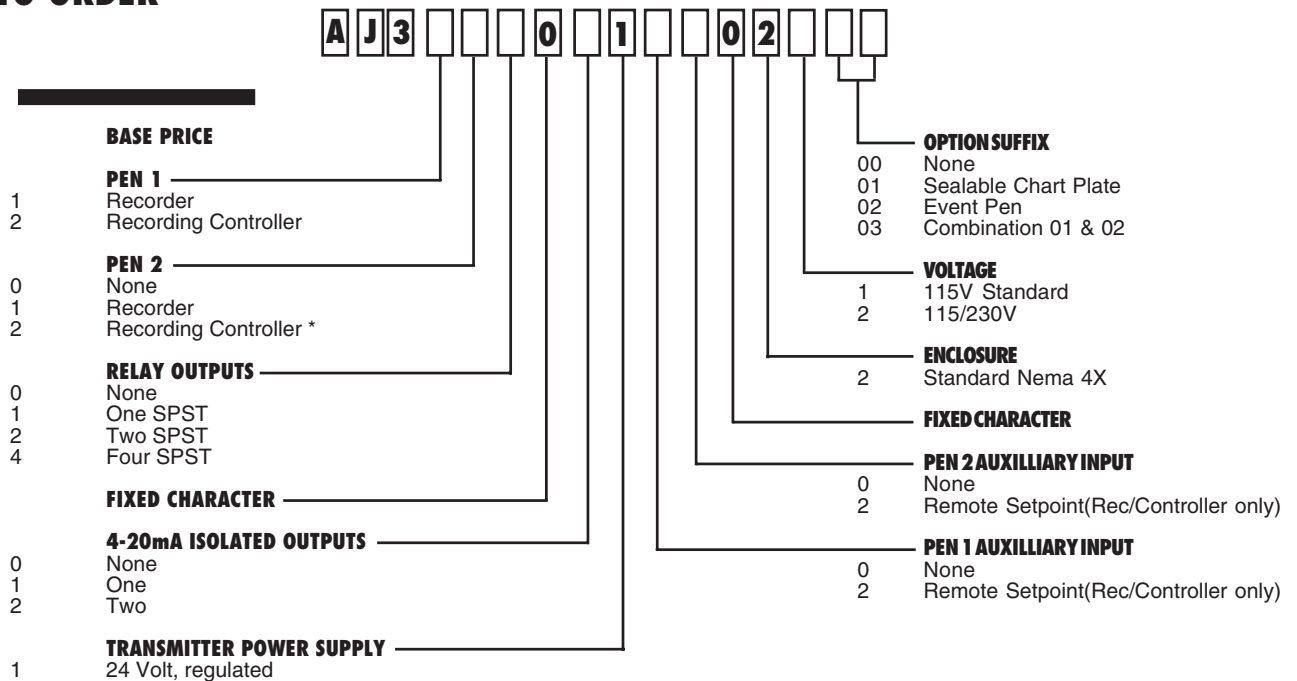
TO ORDER

A J 3 0 1 0 2

BASE PRICE

PEN 1
1 Recorder
2 Recording Controller

PEN 2
0 None
1 Recorder
2 Recording Controller *

RELAY OUTPUTS
0 None
1 One SPST
2 Two SPST
4 Four SPST

FIXED CHARACTER

4-20mA ISOLATED OUTPUTS
0 None
1 One
2 Two

TRANSMITTER POWER SUPPLY
1 24 Volt, regulated

OPTION SUFFIX
00 None
01 Sealable Chart Plate
02 Event Pen
03 Combination 01 & 02

VOLTAGE
1 115V Standard
2 115/230V

ENCLOSURE
2 Standard Nema 4X

FIXED CHARACTER

PEN 2 AUXILLIARY INPUT
0 None
2 Remote Setpoint(Rec/Controller only)

PEN 1 AUXILLIARY INPUT
0 None
2 Remote Setpoint(Rec/Controller only)